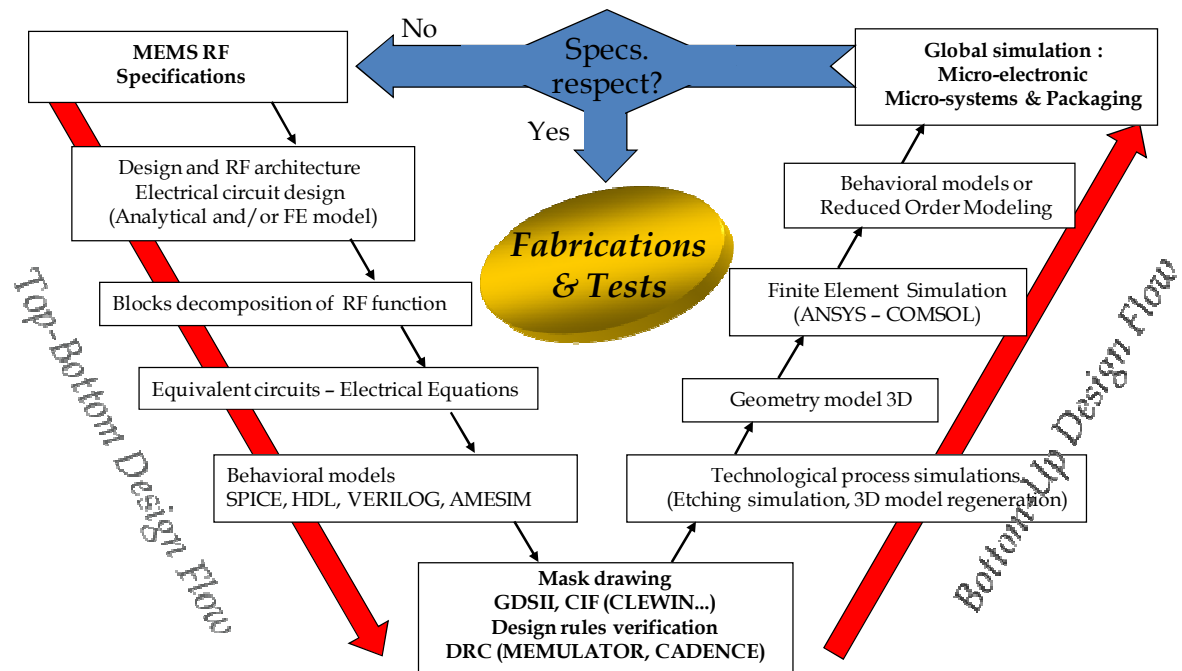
MEMS RF
Specifications

No

Specs.
respect?

Yes

Global simulation :
Micro-electronic
Micro-systems & Packaging

Design and RF architecture
Electrical circuit design
(Analytical and/or FE model)

Fabrications
& Tests

Behavioral models or
Reduced Order Modeling

Blocks decomposition of RF function

Finite Element Simulation
(ANSYS – COMSOL)

Equivalent circuits – Electrical Equations

Geometry model 3D

Behavioral models
SPICE, HDL, VERILOG, AMESIM

Technological process simulations
(Etching simulation, 3D model regeneration)

Mask drawing
GDSII, CIF (CLEWIN...)
Design rules verification
DRC (MEMULATOR, CADENCE)

Top-Bottom Design Flow

Bottom-Up Design Flow